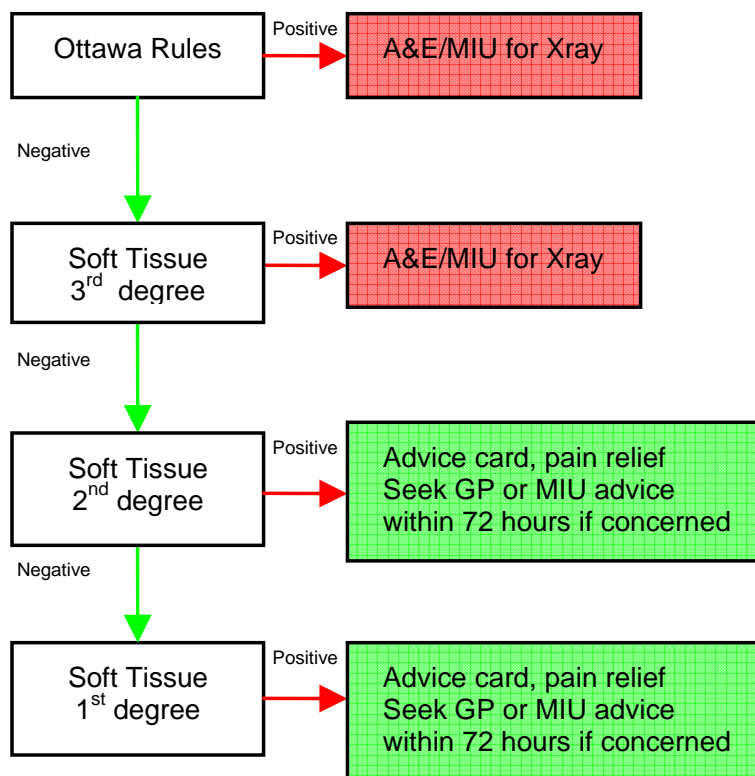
Ottawa Rules

Positive

A&E/MIU for Xray

Negative

Soft Tissue 3$^{rd}$ degree

Positive

A&E/MIU for Xray

Negative

Soft Tissue 2$^{nd}$ degree

Positive

Advice card, pain relief
Seek GP or MIU advice
within 72 hours if concerned

Negative

Soft Tissue 1$^{st}$ degree

Positive

Advice card, pain relief
Seek GP or MIU advice
within 72 hours if concerned